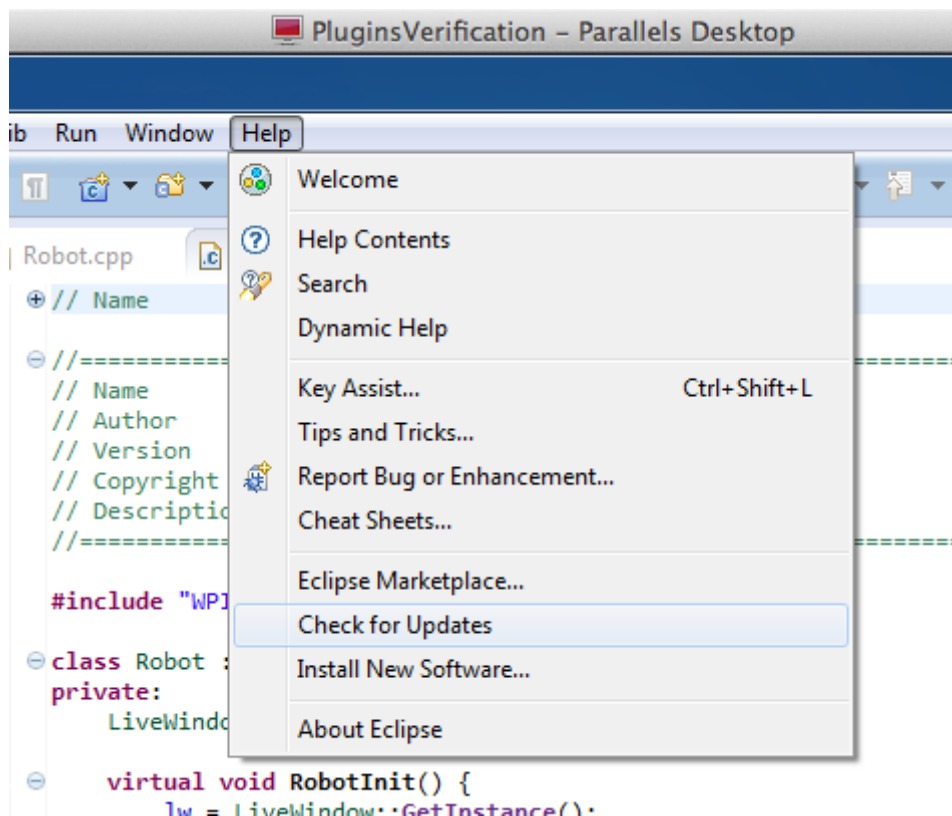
PluginsVerification – Parallels Desktop

ib Run Window Help

Robot.cpp

// Name

//==========
// Name
// Author
// Version
// Copyright
// Descriptio
//==========

#include "WPI

class Robot :
private:
LiveWindo

virtual void RobotInit() {
lw = LiveWindow::GetInstance();

Welcome

Help Contents
Search
Dynamic Help

Key Assist... Ctrl+Shift+L
Tips and Tricks...
Report Bug or Enhancement...
Cheat Sheets...

Eclipse Marketplace...
Check for Updates
Install New Software...

About Eclipse